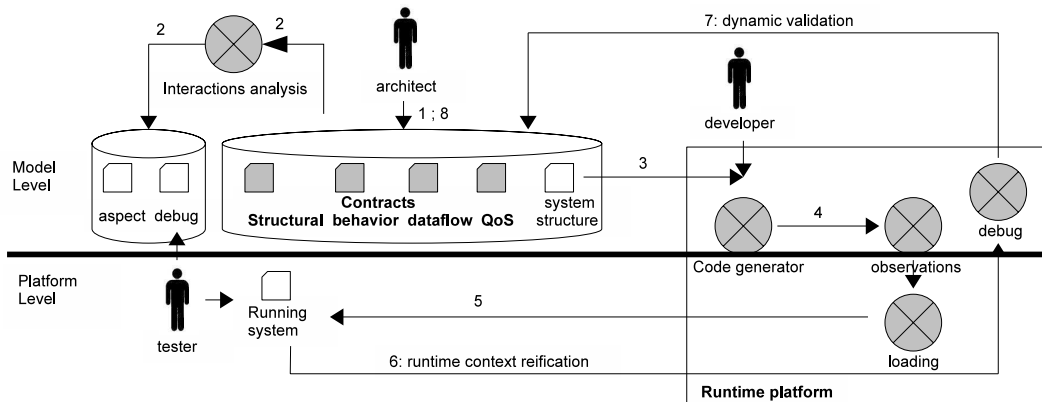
2

2

Interactions analysis

architect

7: dynamic validation

developer

1 ; 8

Model Level

aspect debug

Contracts
Structural behavior dataflow QoS

system structure

3

4

Code generator

observations

debug

Platform Level

tester

Running system

5

loading

6: runtime context reification

Runtime platform